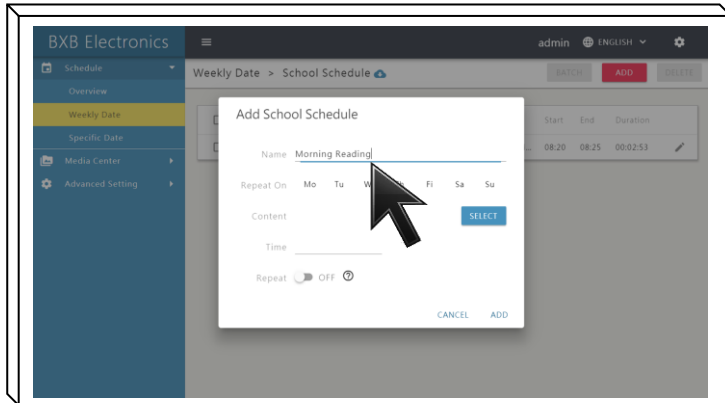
BXB Electronics
Schedule
Overview
Weekly Date
Specific Date
Media Center
Advanced Setting

admin ENGLISH

Weekly Date > School Schedule

BATCH ADD DELETE

Start End Duration
08:20 08:25 00:02:53

Add School Schedule

Name Morning Reading

Repeat On Mo Tu W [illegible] Fi Sa Su

Content SELECT

Time

Repeat OFF ?

CANCEL ADD